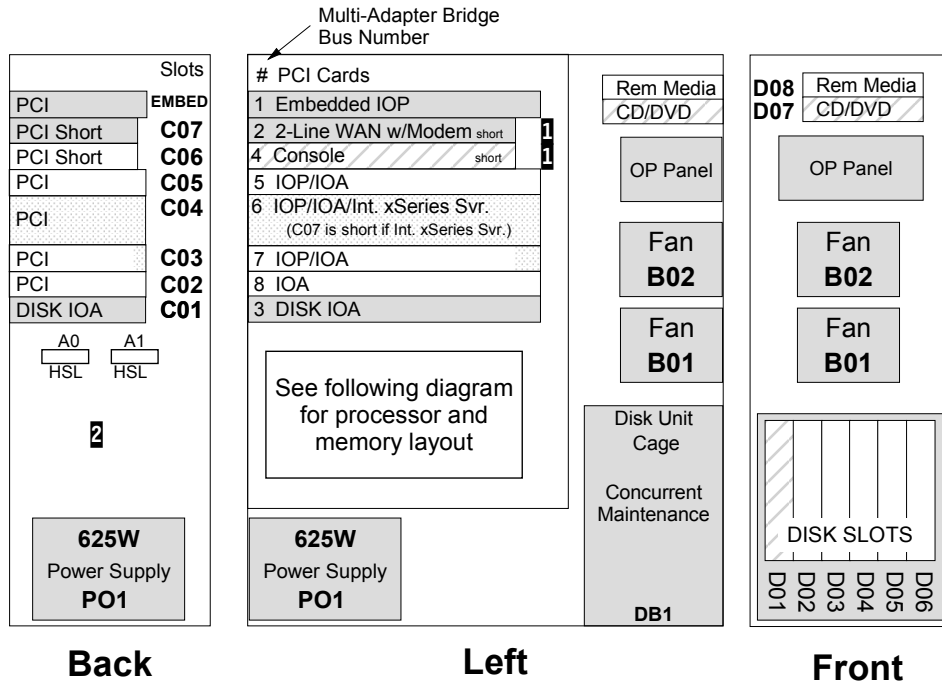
Multi-Adapter Bridge Bus Number

Slots
PCI EMBED
PCI Short C07
PCI Short C06
PCI C05
PCI C04
PCI C03
PCI C02
DISK IOA C01

A0 HSL
A1 HSL

2

625W
Power Supply
PO1

Back

# PCI Cards
1 Embedded IOP
2 2-Line WAN w/Modem short 1
4 Console short 1
5 IOP/IOA
6 IOP/IOA/Int. xSeries Svr.
(C07 is short if Int. xSeries Svr.)
7 IOP/IOA
8 IOA
3 DISK IOA

See following diagram for processor and memory layout

625W
Power Supply
PO1

Rem Media
CD/DVD

OP Panel

Fan
B02

Fan
B01

Disk Unit Cage

Concurrent Maintenance

DB1

Left

D08 Rem Media
D07 CD/DVD

OP Panel

Fan
B02

Fan
B01

DISK SLOTS

D01 D02 D03 D04 D05 D06

Front